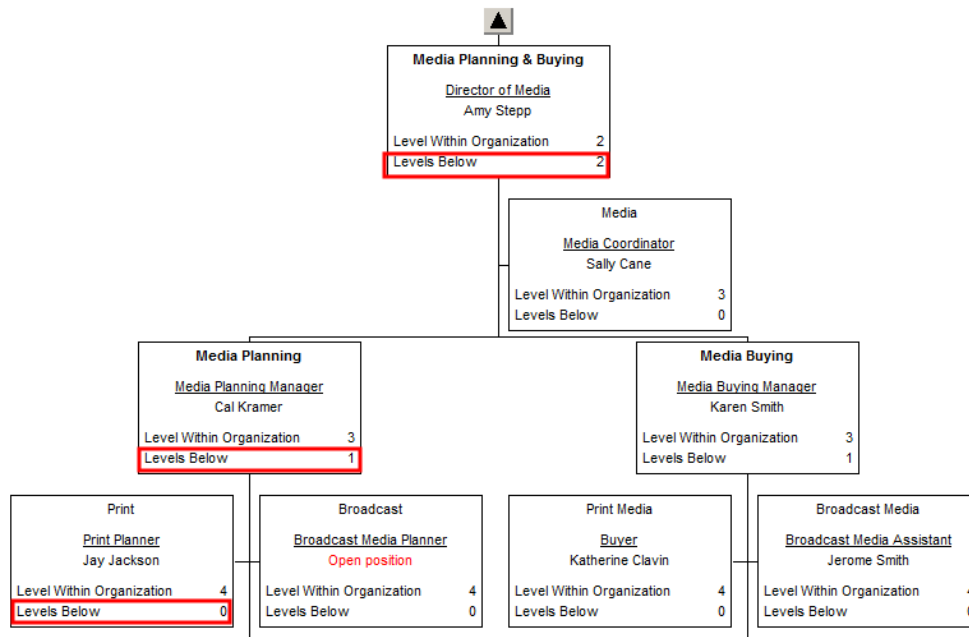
▲

**Media Planning & Buying**

Director of Media
Amy Stepp

Level Within Organization 2
Levels Below 2

Media

Media Coordinator
Sally Cane

Level Within Organization 3
Levels Below 0

**Media Planning**

Media Planning Manager
Cal Kramer

Level Within Organization 3
Levels Below 1

**Media Buying**

Media Buying Manager
Karen Smith

Level Within Organization 3
Levels Below 1

Print

Print Planner
Jay Jackson

Level Within Organization 4
Levels Below 0

Broadcast

Broadcast Media Planner
Open position

Level Within Organization 4
Levels Below 0

Print Media

Buyer
Katherine Clavin

Level Within Organization 4
Levels Below 0

Broadcast Media

Broadcast Media Assistant
Jerome Smith

Level Within Organization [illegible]
Levels Below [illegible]